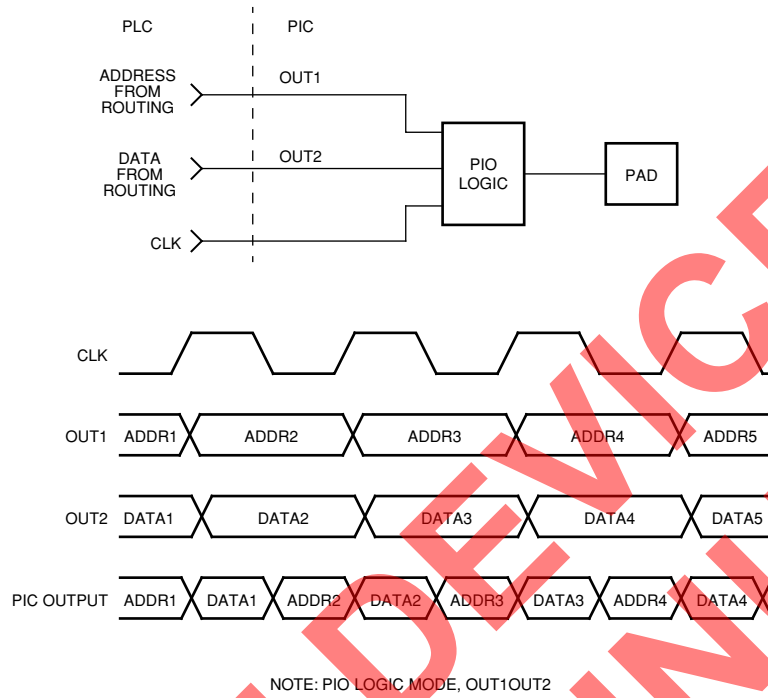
PLC PIC

ADDRESS FROM ROUTING
OUT1

DATA FROM ROUTING
OUT2

CLK

PIO LOGIC

PAD

CLK

OUT1 ADDR1 ADDR2 ADDR3 ADDR4 ADDR5

OUT2 DATA1 DATA2 DATA3 DATA4 DATA5

PIC OUTPUT ADDR1 DATA1 ADDR2 DATA2 ADDR3 DATA3 ADDR4 DATA4

NOTE: PIO LOGIC MODE, OUT1OUT2

DEVICE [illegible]